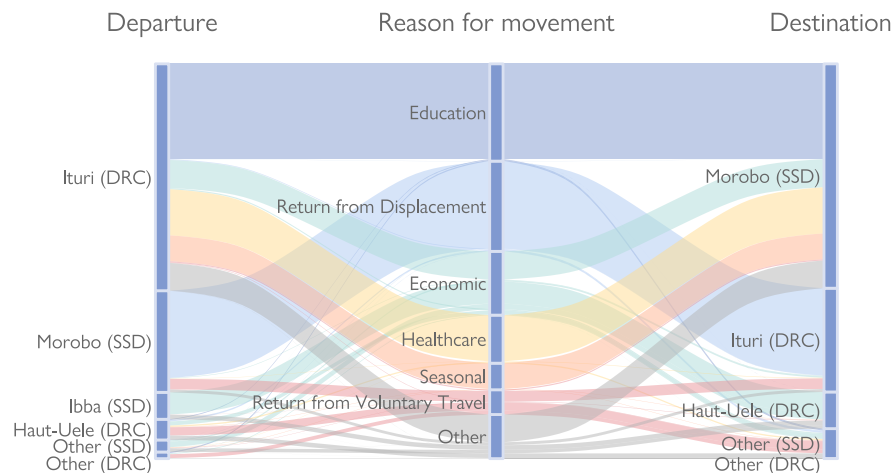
Departure

Reason for movement

Destination

Ituri (DRC)

Morobo (SSD)

Ibba (SSD)

Haut-Uele (DRC)

Other (SSD)

Other (DRC)

Education

Return from Displacement

Economic

Healthcare

Seasonal

Return from Voluntary Travel

Other

Morobo (SSD)

Ituri (DRC)

Haut-Uele (DRC)

Other (SSD)

Other (DRC)